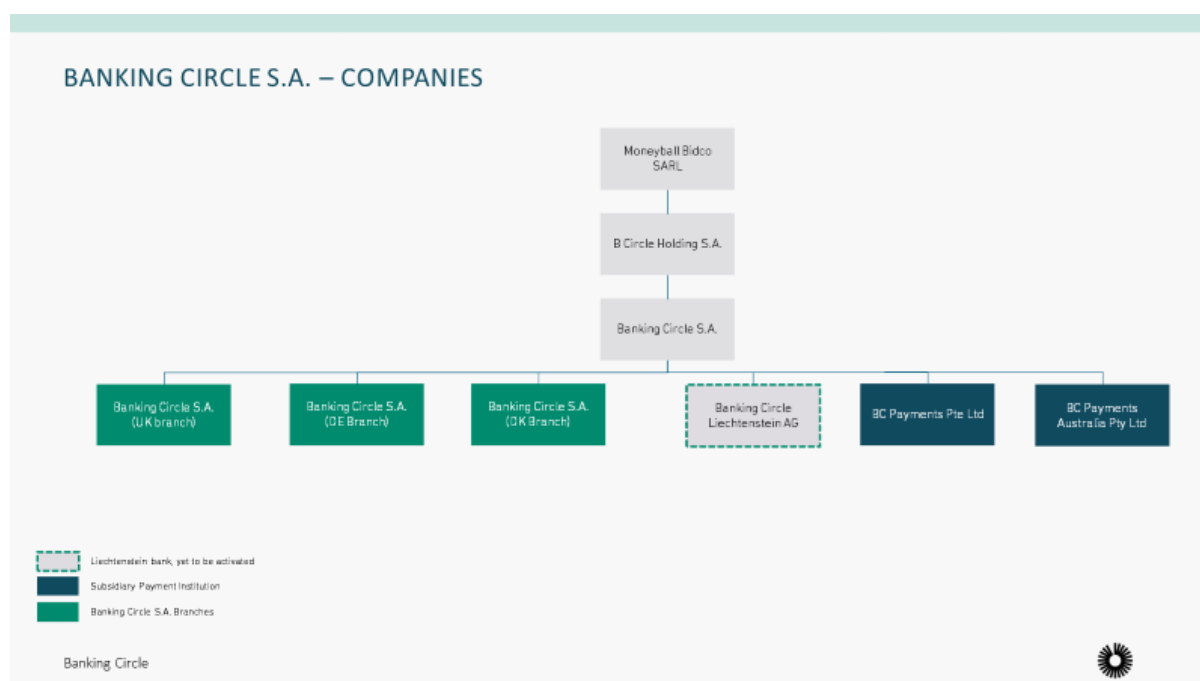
BANKING CIRCLE S.A. – COMPANIES

Moneyball Bidco SARL

B Circle Holding S.A.

Banking Circle S.A.

Banking Circle S.A. (UK branch)

Banking Circle S.A. (DE Branch)

Banking Circle S.A. (DK Branch)

Banking Circle Liechtenstein AG

BC Payments Pte Ltd

BC Payments Australia Pty Ltd

Liechtenstein bank, yet to be activated

Subsidiary Payment Institution

Banking Circle S.A. Branches

Banking Circle